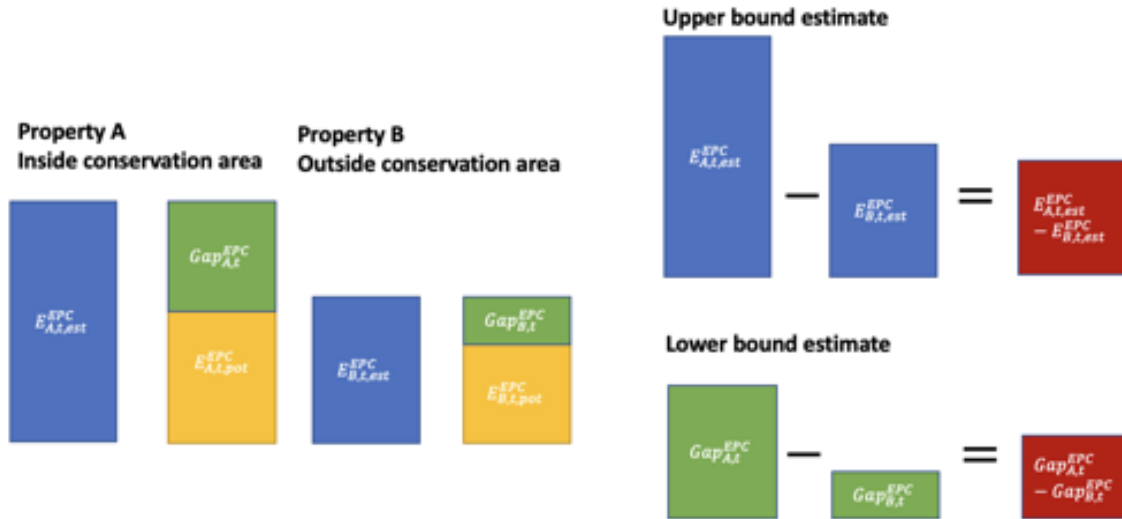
Property A
Inside conservation area

$E_{A,t,est}^{EPC}$

$Gap_{A,t}^{EPC}$

$E_{A,t,pot}^{EPC}$

Property B
Outside conservation area

$E_{B,t,est}^{EPC}$

$Gap_{B,t}^{EPC}$

$E_{B,t,pot}^{EPC}$

Upper bound estimate

$E_{A,t,est}^{EPC}$ − $E_{B,t,est}^{EPC}$ = $E_{A,t,est}^{EPC} - E_{B,t,est}^{EPC}$

Lower bound estimate

$Gap_{A,t}^{EPC}$ − $Gap_{B,t}^{EPC}$ = $Gap_{A,t}^{EPC} - Gap_{B,t}^{EPC}$